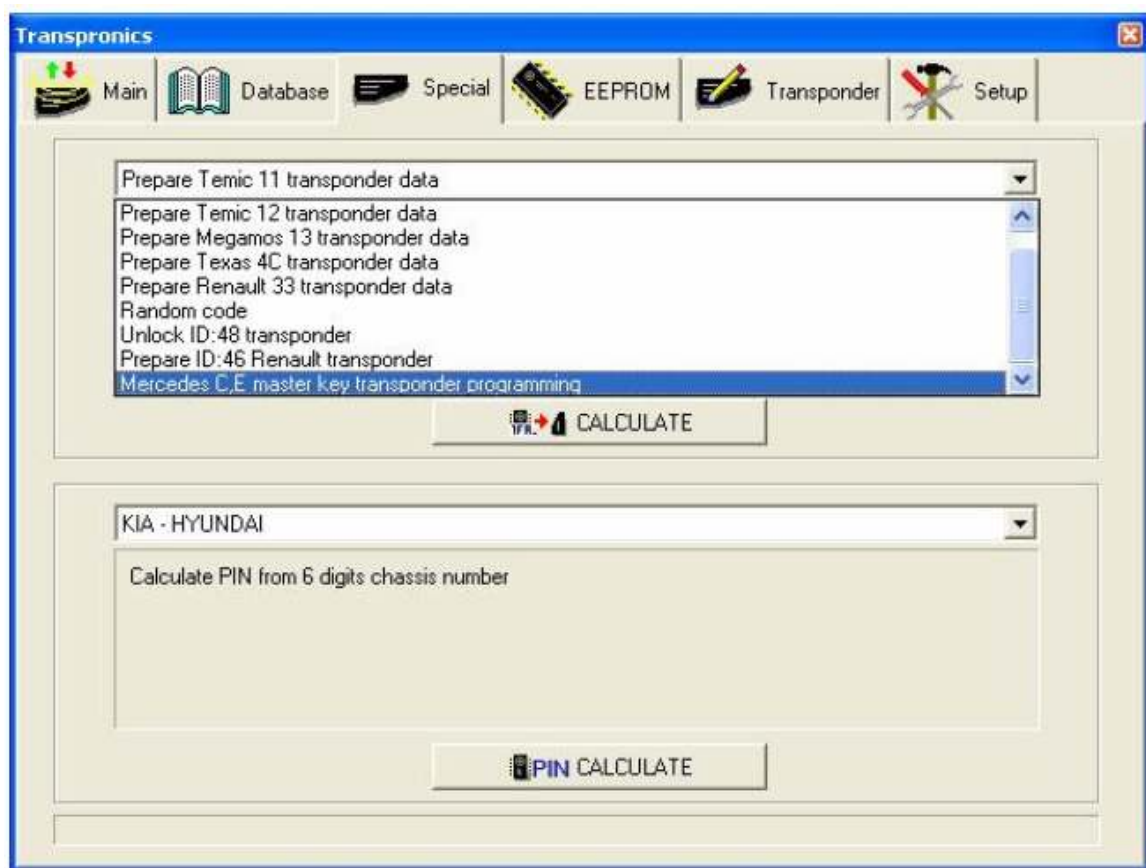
Transpronics

Main Database Special EEPROM Transponder Setup

Prepare Temic 11 transponder data

Prepare Temic 12 transponder data
Prepare Megamos 13 transponder data
Prepare Texas 4C transponder data
Prepare Renault 33 transponder data
Random code
Unlock ID:48 transponder
Prepare ID:46 Renault transponder
Mercedes C,E master key transponder programming

TPR CALCULATE

KIA - HYUNDAI

Calculate PIN from 6 digits chassis number

PIN CALCULATE